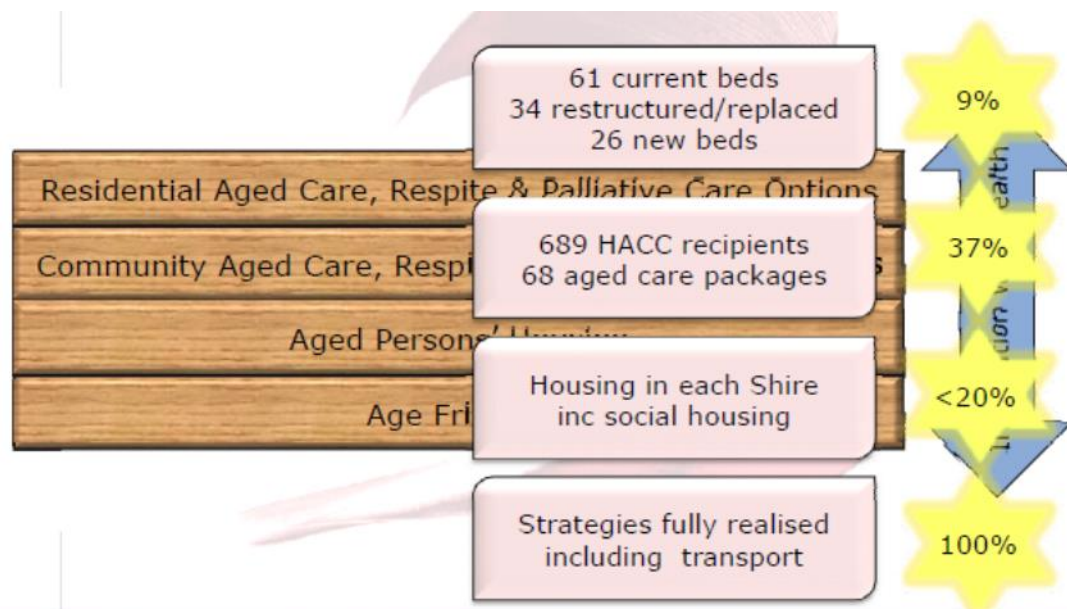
61 current beds
34 restructured/replaced
26 new beds

9%

Residential Aged Care, Respite & Palliative Care Options

ealth

689 HACC recipients
68 aged care packages

Community Aged Care, Respi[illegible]s

37%

Aged Persons' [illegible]

tion

Housing in each Shire
inc social housing

Age Fri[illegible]

<20%

Strategies fully realised
including transport

100%